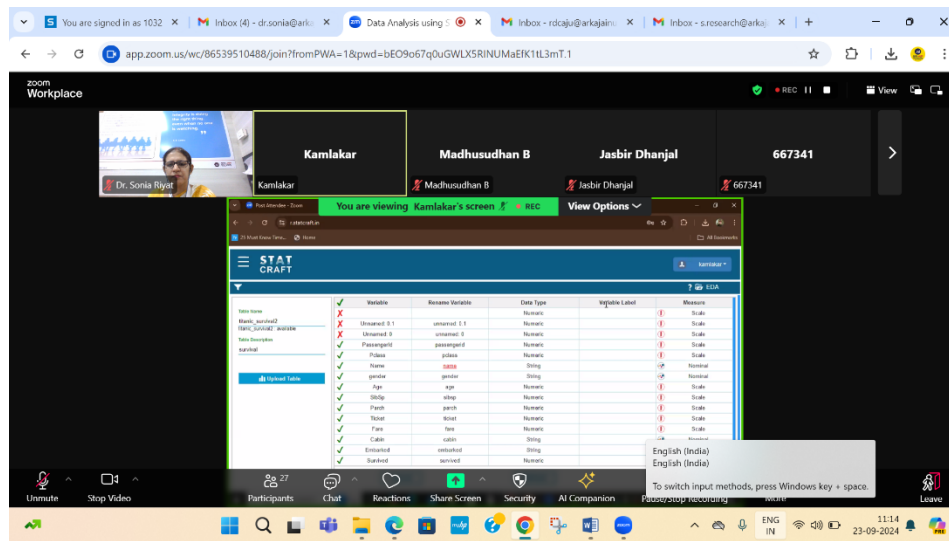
You are signed in as 1032 | Inbox (4) - dr.sonia@arka | Data Analysis using | Inbox - rdcaju@arkajain | Inbox - s.research@arkaj

app.zoom.us/wc/86539510488/join?fromPWA=1&pwd=bEO9o67q0uGWLX5RINUMaEfK1tL3mT.1

zoom Workplace

REC

View

Dr. Sonia Riyat

Kamlakar
Kamlakar

Madhusudhan B
Madhusudhan B

Jasbir Dhanjal
Jasbir Dhanjal

667341
667341

You are viewing Kamlakar's screen REC View Options

STAT CRAFT

kamlakar

EDA

Table Name
titanic_survival2
titanic_survival2 available
Table Description
survival

Upload Table

| | Variable | Rename Variable | Data Type | Variable Label | Measure |
|---|---|---|---|---|---|
| ✗ | | | Numeric | | Scale |
| ✗ | Unnamed: 0.1 | unnamed: 0.1 | Numeric | | Scale |
| ✗ | Unnamed: 0 | unnamed: 0 | Numeric | | Scale |
| ✓ | PassengerId | passengerid | Numeric | | Scale |
| ✓ | Pclass | pclass | Numeric | | Scale |
| ✓ | Name | name | String | | Nominal |
| ✓ | gender | gender | String | | Nominal |
| ✓ | Age | age | Numeric | | Scale |
| ✓ | SibSp | sibsp | Numeric | | Scale |
| ✓ | Parch | parch | Numeric | | Scale |
| ✓ | Ticket | ticket | Numeric | | Scale |
| ✓ | Fare | fare | Numeric | | Scale |
| ✓ | Cabin | cabin | String | | Nominal |
| ✓ | Embarked | embarked | String | | |
| ✓ | Survived | survived | Numeric | | |

English (India)
English (India)
To switch input methods, press Windows key + space.

Unmute Stop Video Participants 27 Chat Reactions Share Screen Security AI Companion Pause/Stop Recording More Leave

ENG IN 11:14 23-09-2024